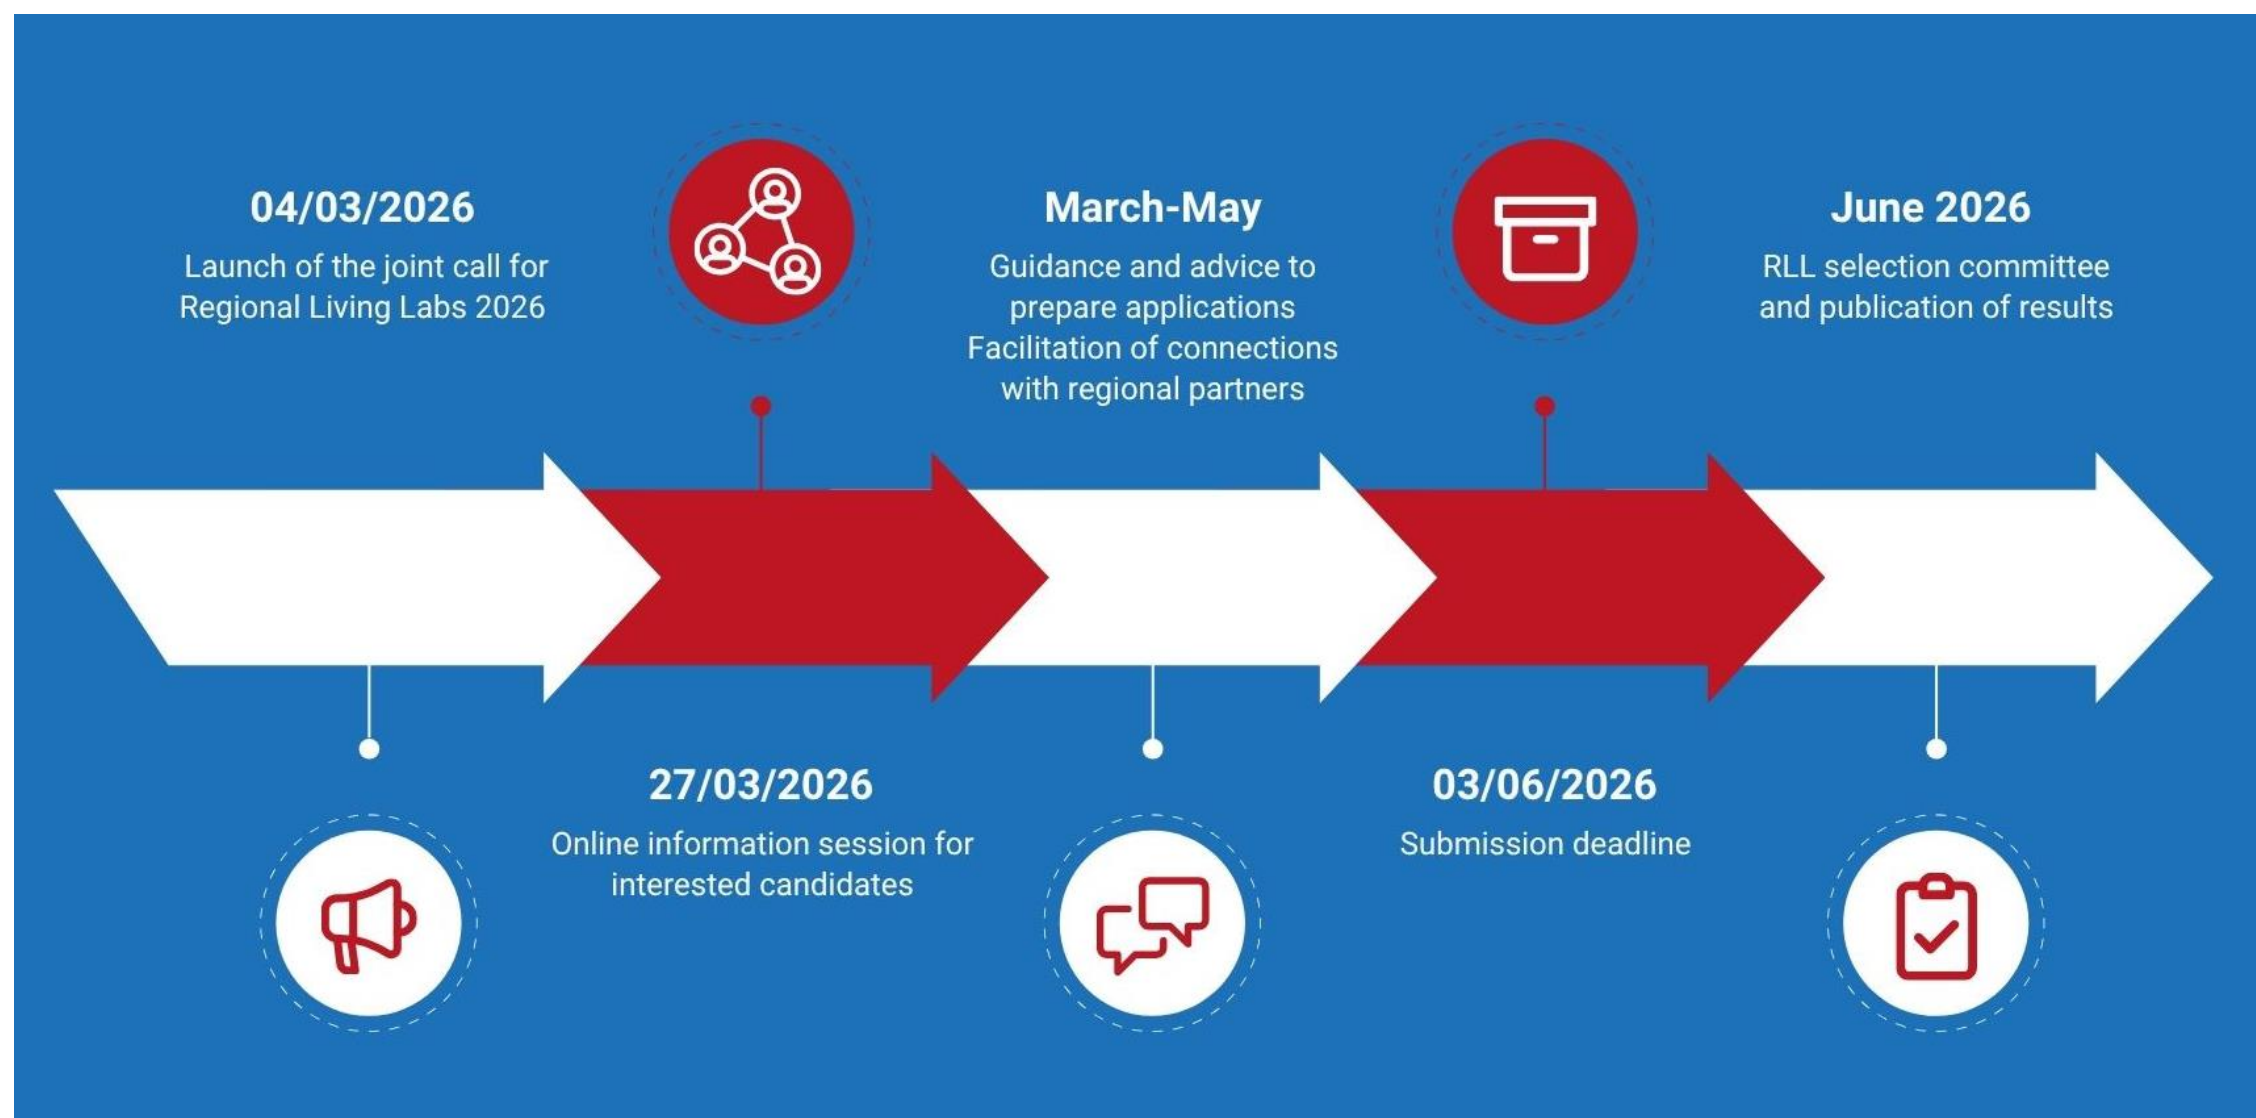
04/03/2026
Launch of the joint call for Regional Living Labs 2026

27/03/2026
Online information session for interested candidates

March-May
Guidance and advice to prepare applications
Facilitation of connections with regional partners

03/06/2026
Submission deadline

June 2026
RLL selection committee and publication of results